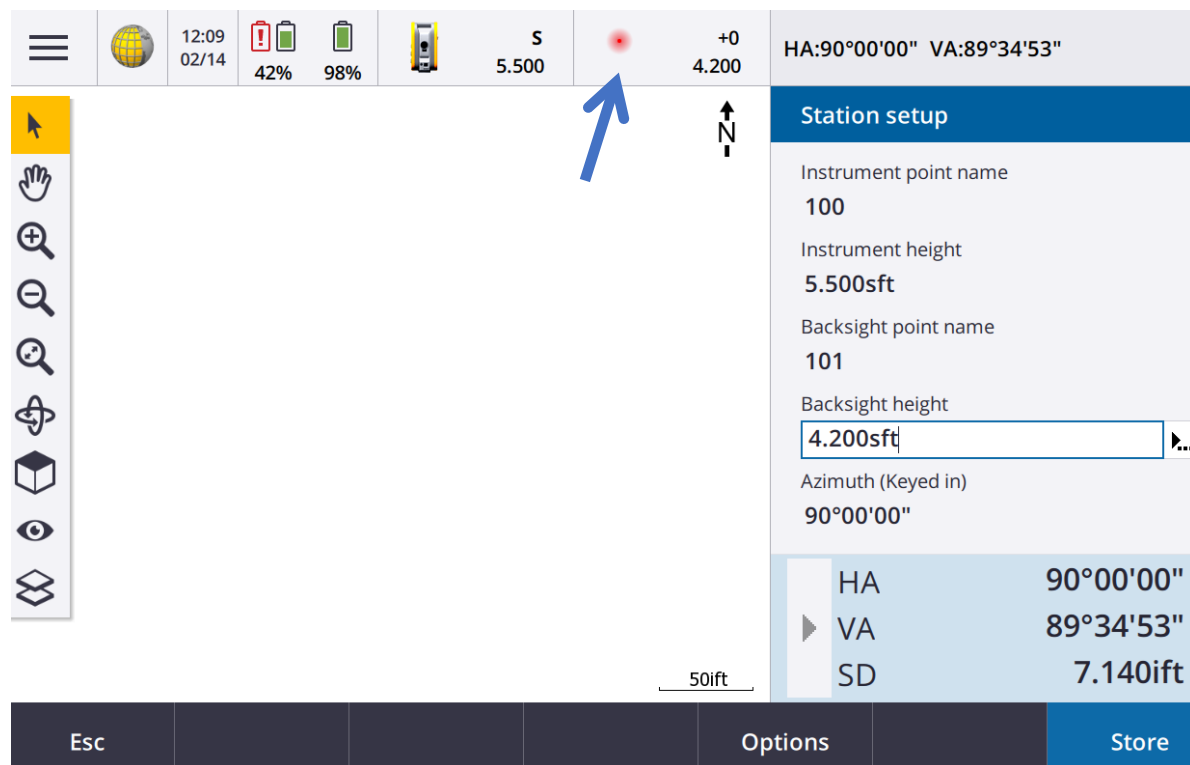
12:09
02/14

42%

98%

S
5.500

+0
4.200

HA:90°00'00" VA:89°34'53"

N

Station setup

Instrument point name
100

Instrument height
5.500sft

Backsight point name
101

Backsight height
4.200sft

Azimuth (Keyed in)
90°00'00"

| HA | 90°00'00" |
|---|---|
| VA | 89°34'53" |
| SD | 7.140ift |

50ift

Esc

Options

Store